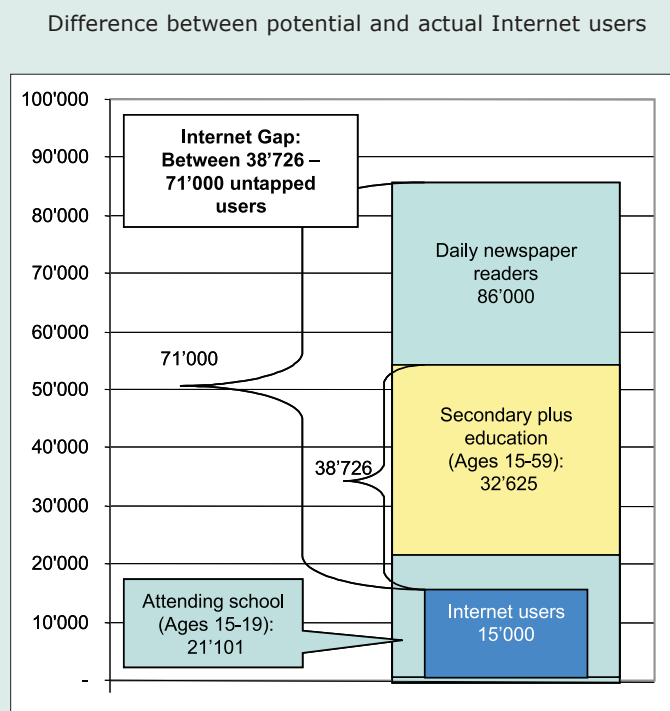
Difference between potential and actual Internet users

100'000
90'000
80'000
70'000
60'000
50'000
40'000
30'000
20'000
10'000
-

Internet Gap: Between 38’726 – 71’000 untapped users

71’000

38’726

Daily newspaper readers 86’000

Secondary plus education (Ages 15-59): 32’625

Attending school (Ages 15-19): 21’101

Internet users 15’000